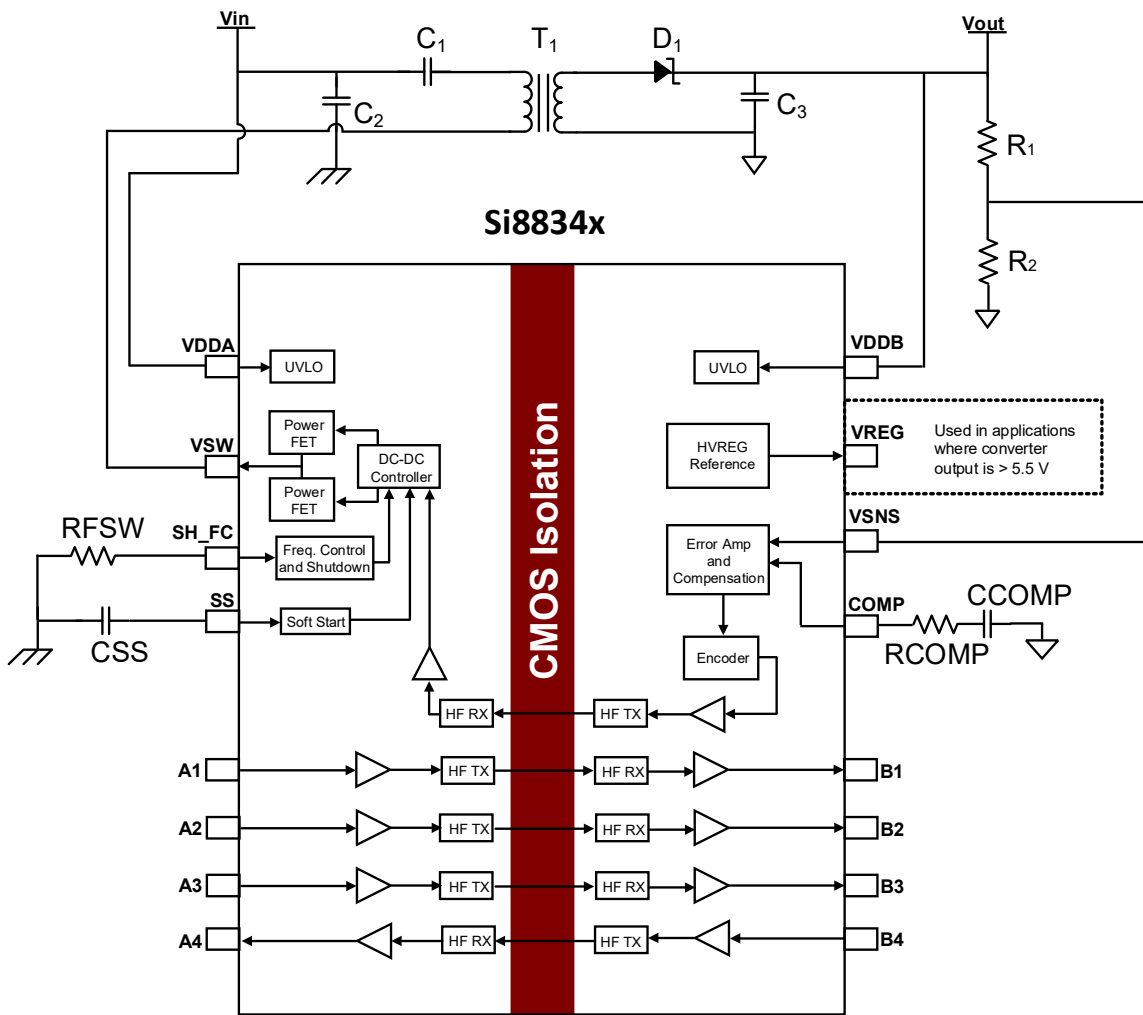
Vin
$C_1$
$T_1$
$D_1$
Vout
$C_2$
$C_3$
$R_1$
$R_2$

Si8834x

VDDA
UVLO
Power FET
VSW
DC-DC Controller
Power FET
RFSW
SH_FC
Freq. Control and Shutdown
SS
Soft Start
CSS

CMOS Isolation

UVLO
VDDB
HVREG Reference
VREG
Used in applications where converter output is > 5.5 V
VSNS
Error Amp and Compensation
COMP
CCOMP
RCOMP
Encoder

HF RX
HF TX

A1
HF TX
HF RX
B1
A2
HF TX
HF RX
B2
A3
HF TX
HF RX
B3
A4
HF RX
HF TX
B4